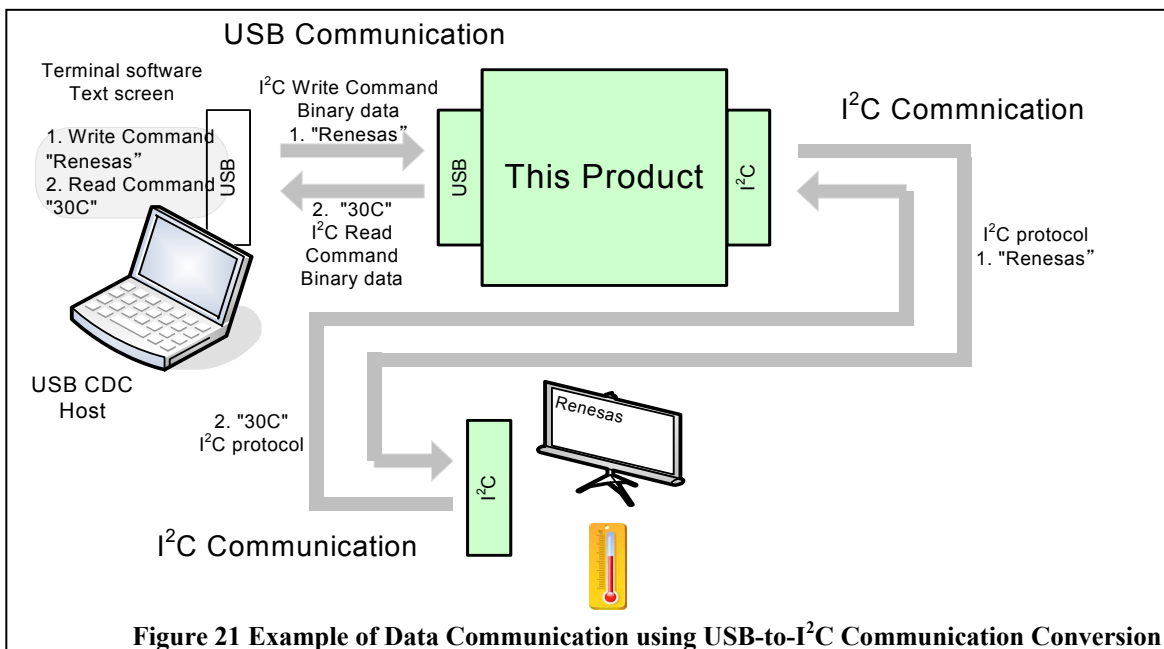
USB Communication

Terminal software
Text screen

1. Write Command "Renesas" 2. Read Command "30C"

USB

$I^2C$ Write Command Binary data 1. "Renesas"

2. "30C" $I^2C$ Read Command Binary data

USB

This Product

$I^2C$

$I^2C$ Commnication

$I^2C$ protocol 1. "Renesas"

USB CDC Host

2. "30C" $I^2C$ protocol

Renesas

$I^2C$

$I^2C$ Communication

Figure 21 Example of Data Communication using USB-to-$I^2C$ Communication Conversion